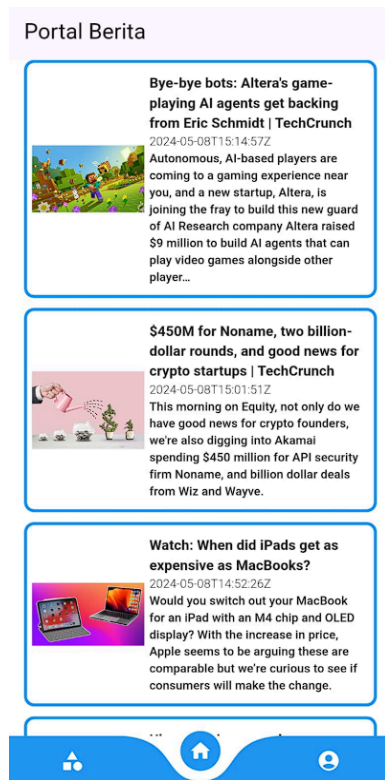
Portal Berita

Bye-bye bots: Altera's game-playing AI agents get backing from Eric Schmidt | TechCrunch
2024-05-08T15:14:57Z
Autonomous, AI-based players are coming to a gaming experience near you, and a new startup, Altera, is joining the fray to build this new guard of AI Research company Altera raised $9 million to build AI agents that can play video games alongside other player...

$450M for Noname, two billion-dollar rounds, and good news for crypto startups | TechCrunch
2024-05-08T15:01:51Z
This morning on Equity, not only do we have good news for crypto founders, we're also digging into Akamai spending $450 million for API security firm Noname, and billion dollar deals from Wiz and Wayve.

Watch: When did iPads get as expensive as MacBooks?
2024-05-08T14:52:26Z
Would you switch out your MacBook for an iPad with an M4 chip and OLED display? With the increase in price, Apple seems to be arguing these are comparable but we're curious to see if consumers will make the change.

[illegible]